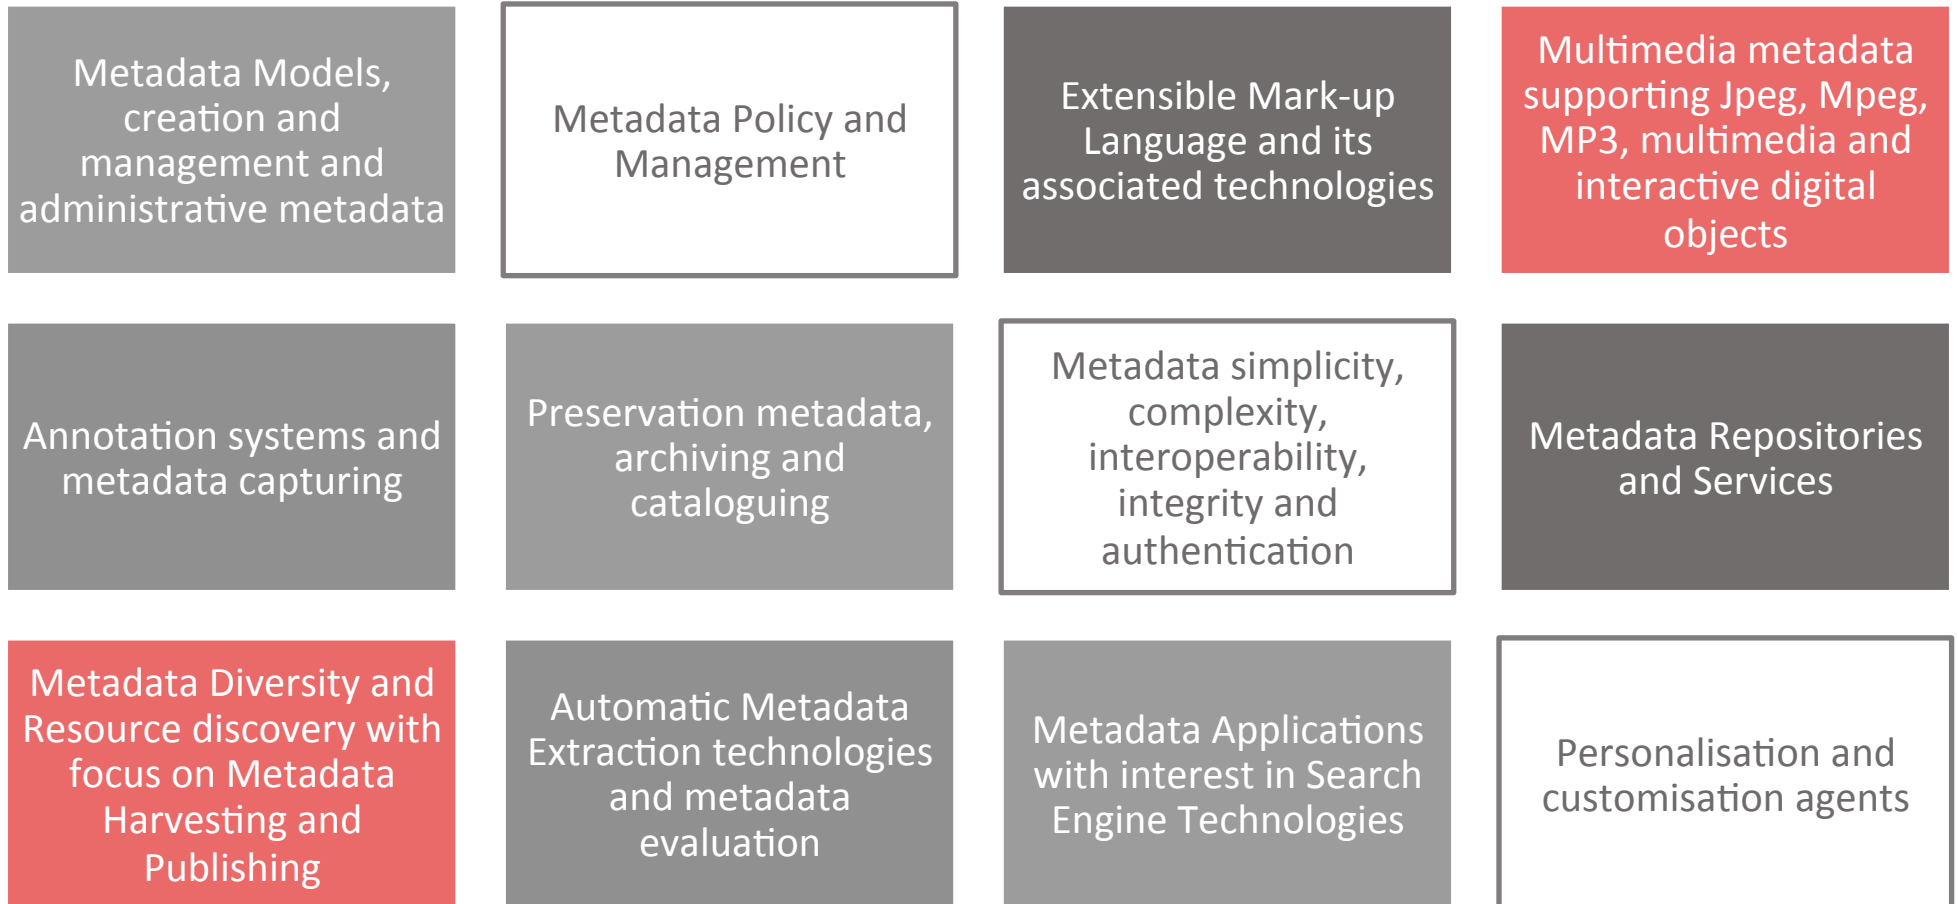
Metadata Models, creation and management and administrative metadata

Metadata Policy and Management

Extensible Mark-up Language and its associated technologies

Multimedia metadata supporting Jpeg, Mpeg, MP3, multimedia and interactive digital objects

Annotation systems and metadata capturing

Preservation metadata, archiving and cataloguing

Metadata simplicity, complexity, interoperability, integrity and authentication

Metadata Repositories and Services

Metadata Diversity and Resource discovery with focus on Metadata Harvesting and Publishing

Automatic Metadata Extraction technologies and metadata evaluation

Metadata Applications with interest in Search Engine Technologies

Personalisation and customisation agents